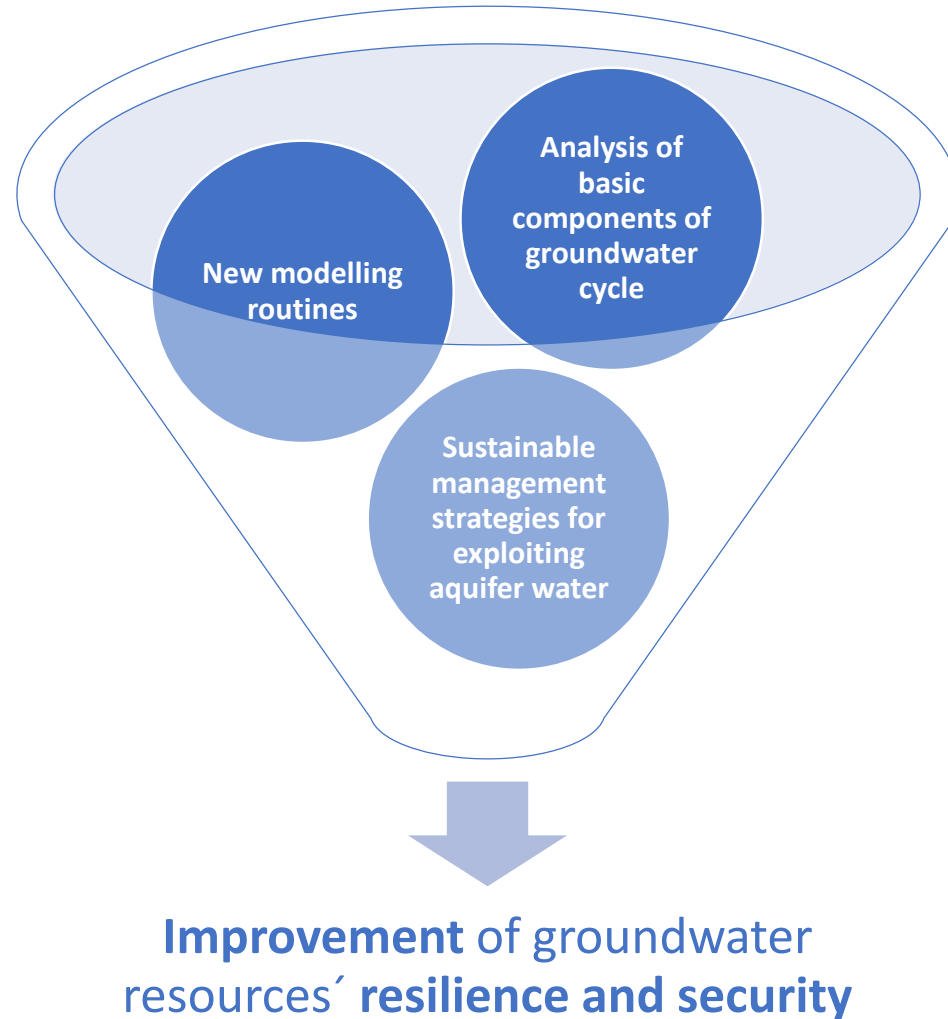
Analysis of basic components of groundwater cycle

New modelling routines

Sustainable management strategies for exploiting aquifer water

Improvement of groundwater resources´ resilience and security